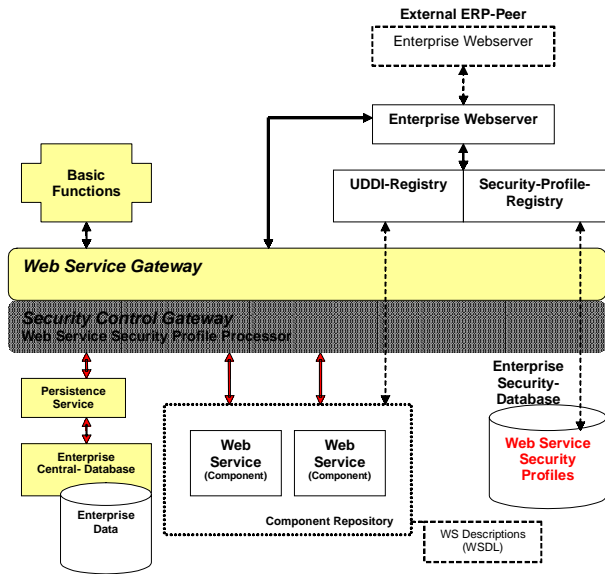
External ERP-Peer

Enterprise Webserver

Enterprise Webserver

Basic Functions

UDDI-Registry

Security-Profile-Registry

Web Service Gateway

Security Control Gateway

Web Service Security Profile Processor

Persistence Service

Enterprise Central- Database

Enterprise Data

Web Service (Component)

Web Service (Component)

Component Repository

WS Descriptions (WSDL)

Enterprise Security-Database

Web Service Security Profiles